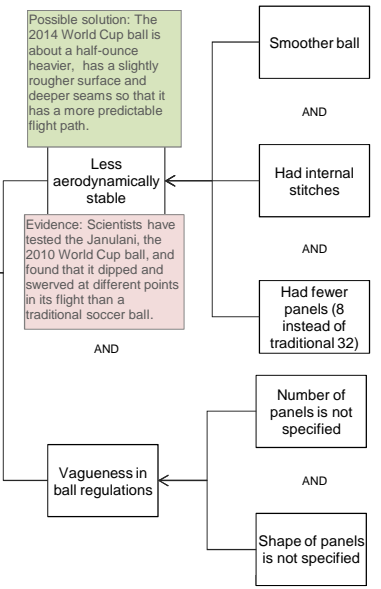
Possible solution: The 2014 World Cup ball is about a half-ounce heavier, has a slightly rougher surface and deeper seams so that it has a more predictable flight path.

Less aerodynamically stable

Evidence: Scientists have tested the Janulani, the 2010 World Cup ball, and found that it dipped and swerved at different points in its flight than a traditional soccer ball.

AND

Smoother ball

AND

Had internal stitches

AND

Had fewer panels (8 instead of traditional 32)

Vagueness in ball regulations

Number of panels is not specified

AND

Shape of panels is not specified